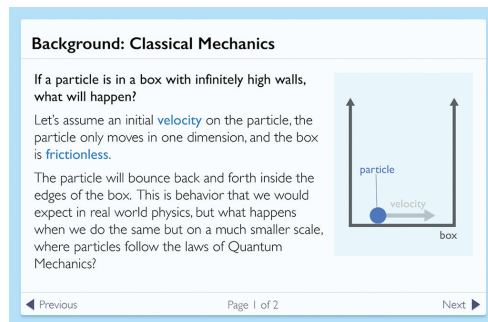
Background: Classical Mechanics

If a particle is in a box with infinitely high walls, what will happen?

Let's assume an initial velocity on the particle, the particle only moves in one dimension, and the box is frictionless.

The particle will bounce back and forth inside the edges of the box. This is behavior that we would expect in real world physics, but what happens when we do the same but on a much smaller scale, where particles follow the laws of Quantum Mechanics?

particle

velocity

box

◀ Previous

Page 1 of 2

Next ▶